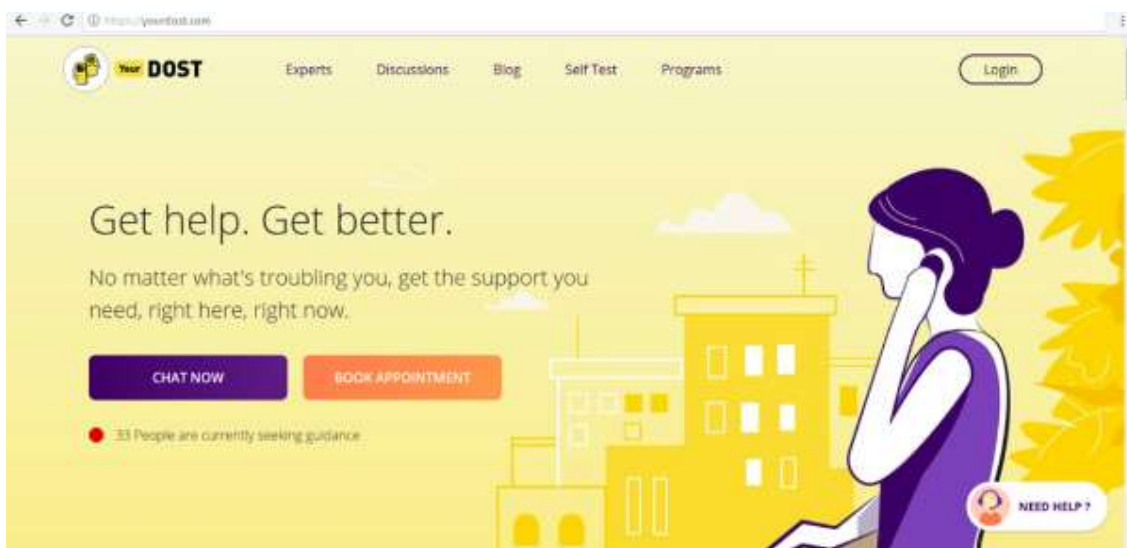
https://yourdost.com

Your DOST

Experts Discussions Blog Self Test Programs

Login

Get help. Get better.

No matter what's troubling you, get the support you need, right here, right now.

CHAT NOW

BOOK APPOINTMENT

33 People are currently seeking guidance

NEED HELP ?